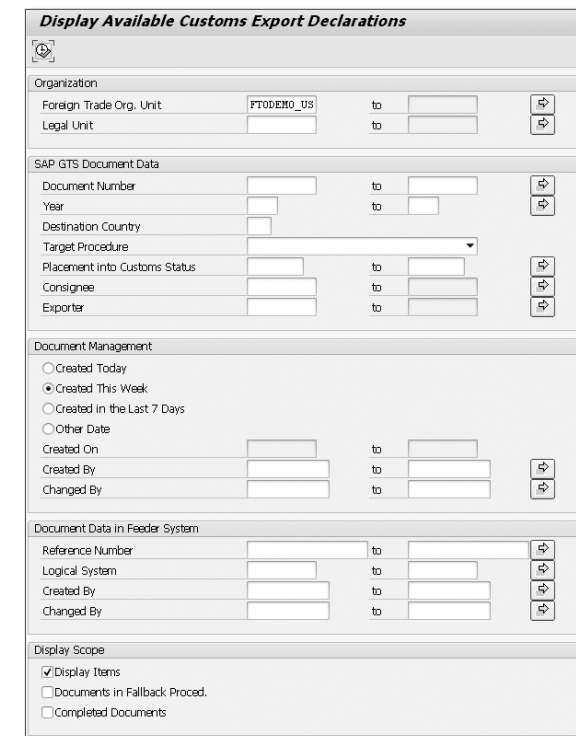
Display Available Customs Export Declarations

Organization

Foreign Trade Org. Unit FTODEMO_US to

Legal Unit to

SAP GTS Document Data

Document Number to

Year to

Destination Country

Target Procedure

Placement into Customs Status to

Consignee to

Exporter to

Document Management

Created Today

Created This Week

Created in the Last 7 Days

Other Date

Created On to

Created By to

Changed By to

Document Data in Feeder System

Reference Number to

Logical System to

Created By to

Changed By to

Display Scope

Display Items

Documents in Fallback Proced.

Completed Documents